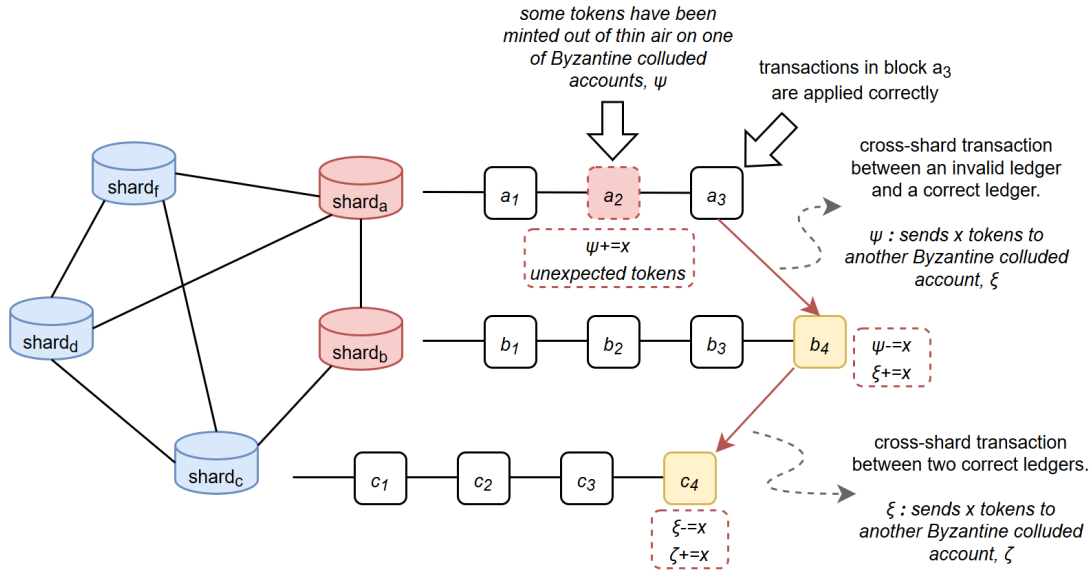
some tokens have been minted out of thin air on one of Byzantine colluded accounts, $\psi$

transactions in block $a_3$ are applied correctly

cross-shard transaction between an invalid ledger and a correct ledger.

$\psi$ : sends x tokens to another Byzantine colluded account, $\xi$

shard$_f$

shard$_a$

shard$_d$

shard$_b$

shard$_c$

$a_1$

$a_2$

$a_3$

$\psi$+=x
unexpected tokens

$b_1$

$b_2$

$b_3$

$b_4$

$\psi$-=x
$\xi$+=x

$c_1$

$c_2$

$c_3$

$c_4$

$\xi$-=x
$\zeta$+=x

cross-shard transaction between two correct ledgers.

$\xi$ : sends x tokens to another Byzantine colluded account, $\zeta$